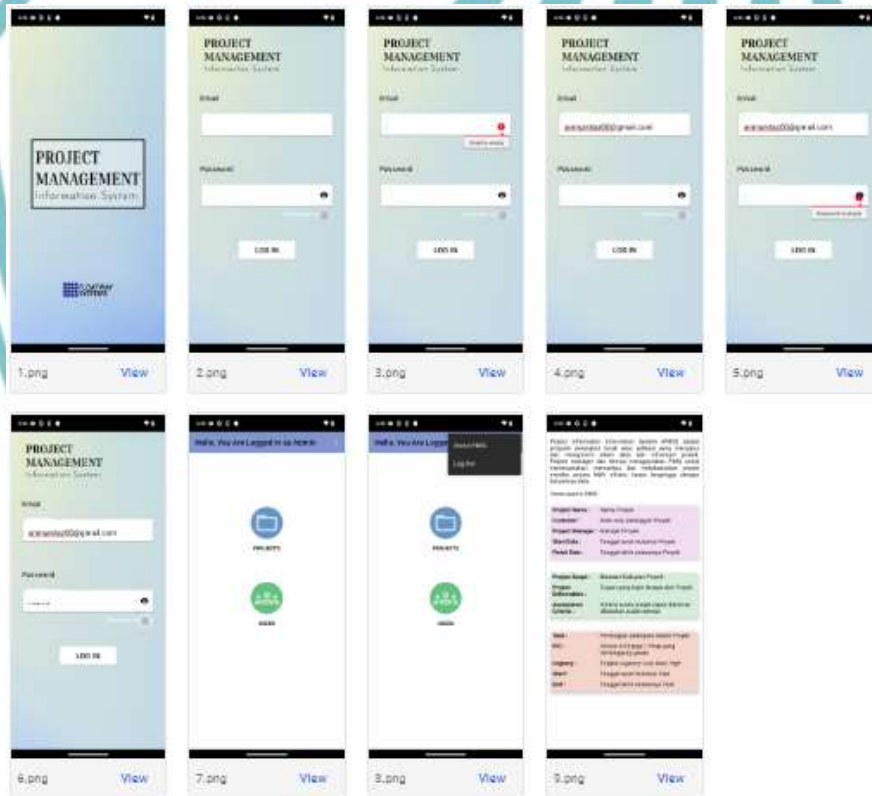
PROJECT MANAGEMENT Information System

1.png View

PROJECT MANAGEMENT Information System

Email

Password

LOG IN

2.png View

PROJECT MANAGEMENT Information System

Email

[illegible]

Password

LOG IN

3.png View

PROJECT MANAGEMENT Information System

Email

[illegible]@gmail.com

Password

LOG IN

4.png View

PROJECT MANAGEMENT Information System

Email

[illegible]@gmail.com

Password

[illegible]

LOG IN

5.png View

PROJECT MANAGEMENT Information System

Email

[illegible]@gmail.com

Password

LOG IN

6.png View

Hello, You Are Logged In as Admin

PROJECTS

USERS

7.png View

Hello, You Are Logged

About PMIS

Log Out

PROJECTS

USERS

8.png View

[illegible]

9.png View